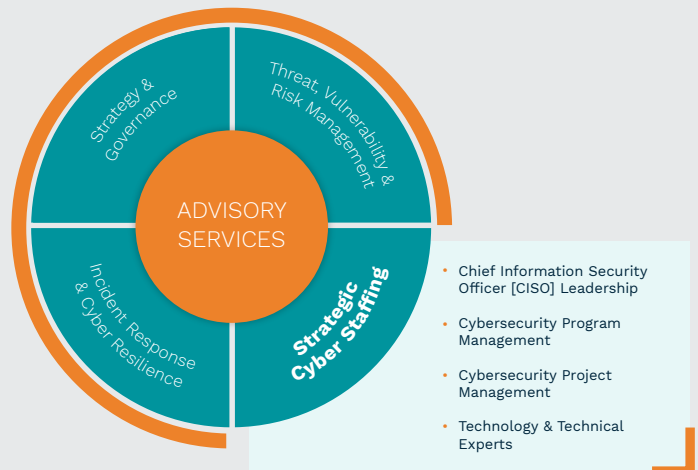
ADVISORY SERVICES

Strategy & Governance

Threat, Vulnerability & Risk Management

Incident Response & Cyber Resilience

Strategic Cyber Staffing

- Chief Information Security Officer [CISO] Leadership
- Cybersecurity Program Management
- Cybersecurity Project Management
- Technology & Technical Experts